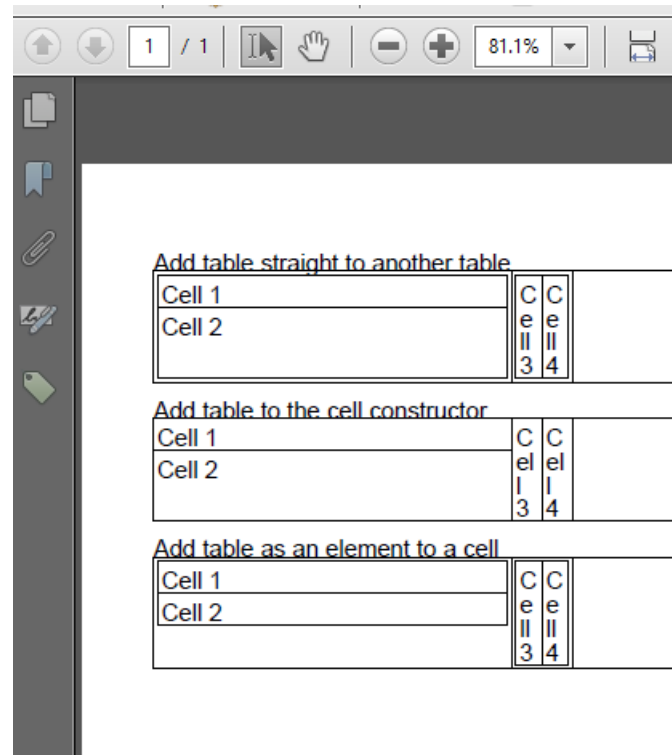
1 / 1 81.1%

Add table straight to another table

| Cell 1 | C e ll 3 | C e ll 4 |
|---|---|---|
| Cell 2 | | |

Add table to the cell constructor

| Cell 1 | C el l 3 | C el l 4 |
|---|---|---|
| Cell 2 | | |

Add table as an element to a cell

| Cell 1 | C e ll 3 | C e ll 4 |
|---|---|---|
| Cell 2 | | |